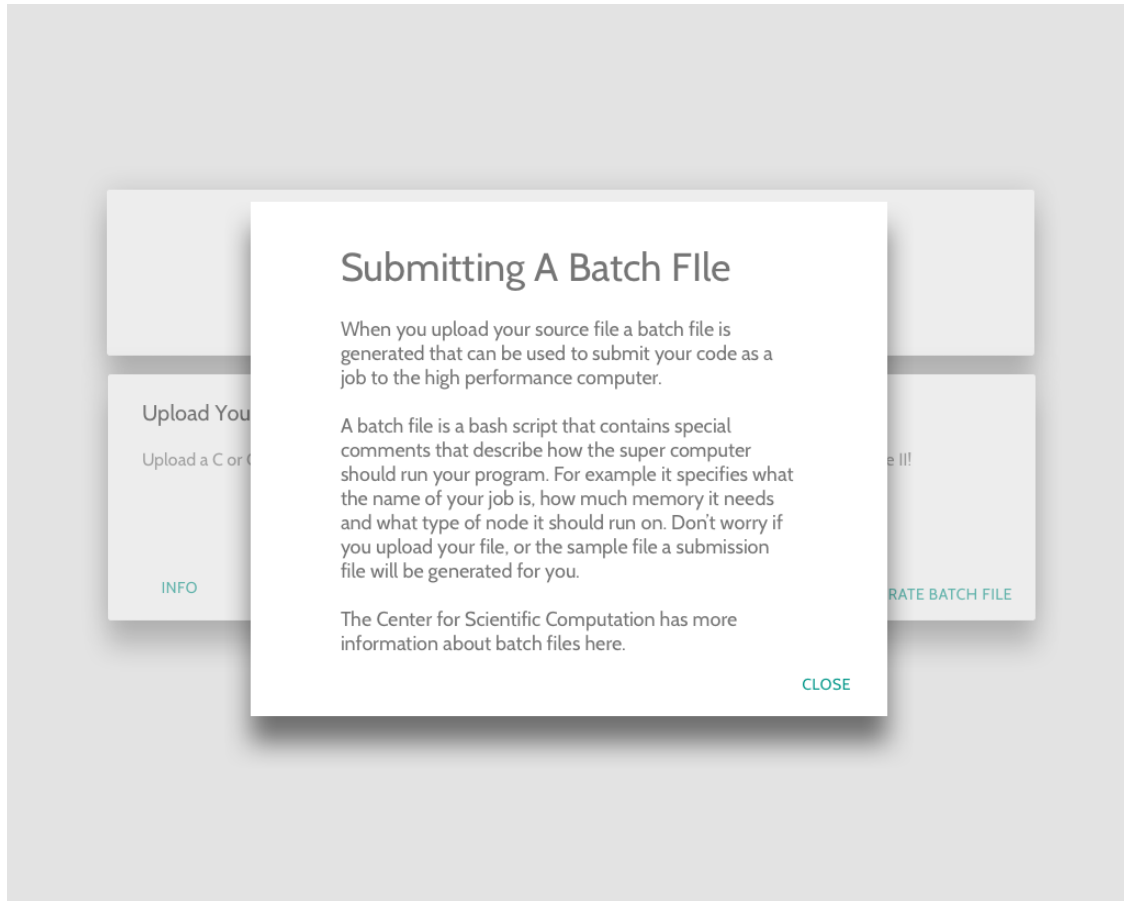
Upload You

Upload a C or

e II!

INFO

RATE BATCH FILE

Submitting A Batch FIle

When you upload your source file a batch file is generated that can be used to submit your code as a job to the high performance computer.

A batch file is a bash script that contains special comments that describe how the super computer should run your program. For example it specifies what the name of your job is, how much memory it needs and what type of node it should run on. Don't worry if you upload your file, or the sample file a submission file will be generated for you.

The Center for Scientific Computation has more information about batch files here.

CLOSE